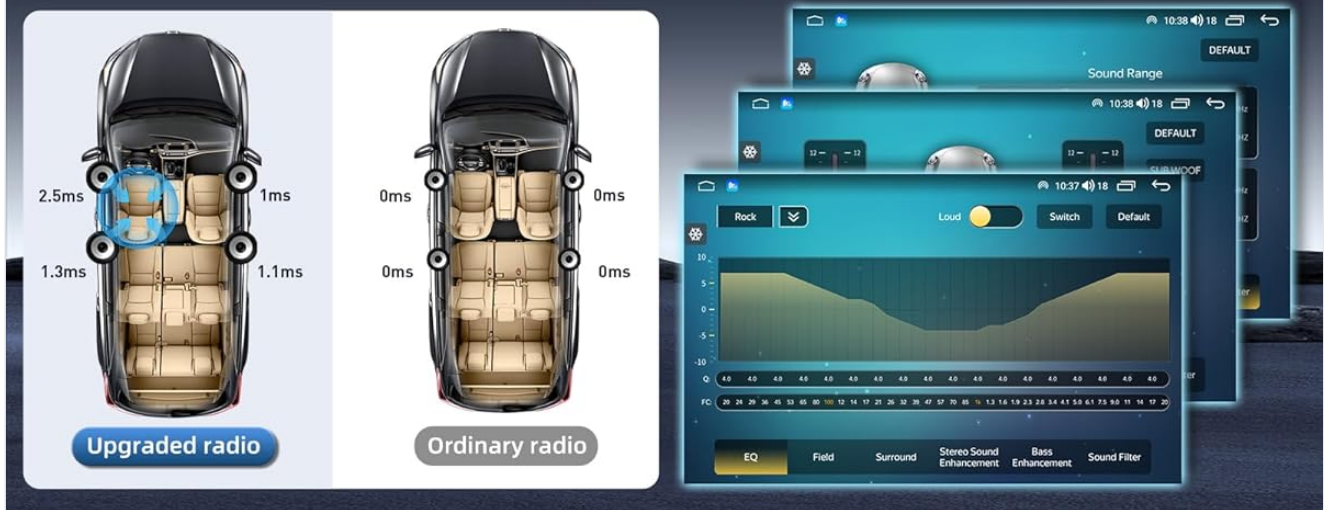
2.5ms
1ms
1.3ms
1.1ms
Upgraded radio

0ms
0ms
0ms
0ms
Ordinary radio

10:38 18
DEFAULT
Sound Range

10:38 18
DEFAULT
12 12
12 12
SUBWOOF

10:37 18
Rock
Loud
Switch
Default
10
5
0
-5
-10
Q: 4.0 4.0 4.0 4.0 4.0 4.0 4.0 4.0 4.0 4.0 4.0 4.0 4.0 4.0 4.0 4.0 4.0 4.0
FC: 20 24 29 36 45 53 65 80 100 12 14 17 21 26 32 39 47 57 70 85 1k 1.3 1.6 1.9 2.3 2.8 3.4 4.1 5.0 6.1 7.5 9.0 11 14 17 20
EQ
Field
Surround
Stereo Sound Enhancement
Bass Enhancement
Sound Filter